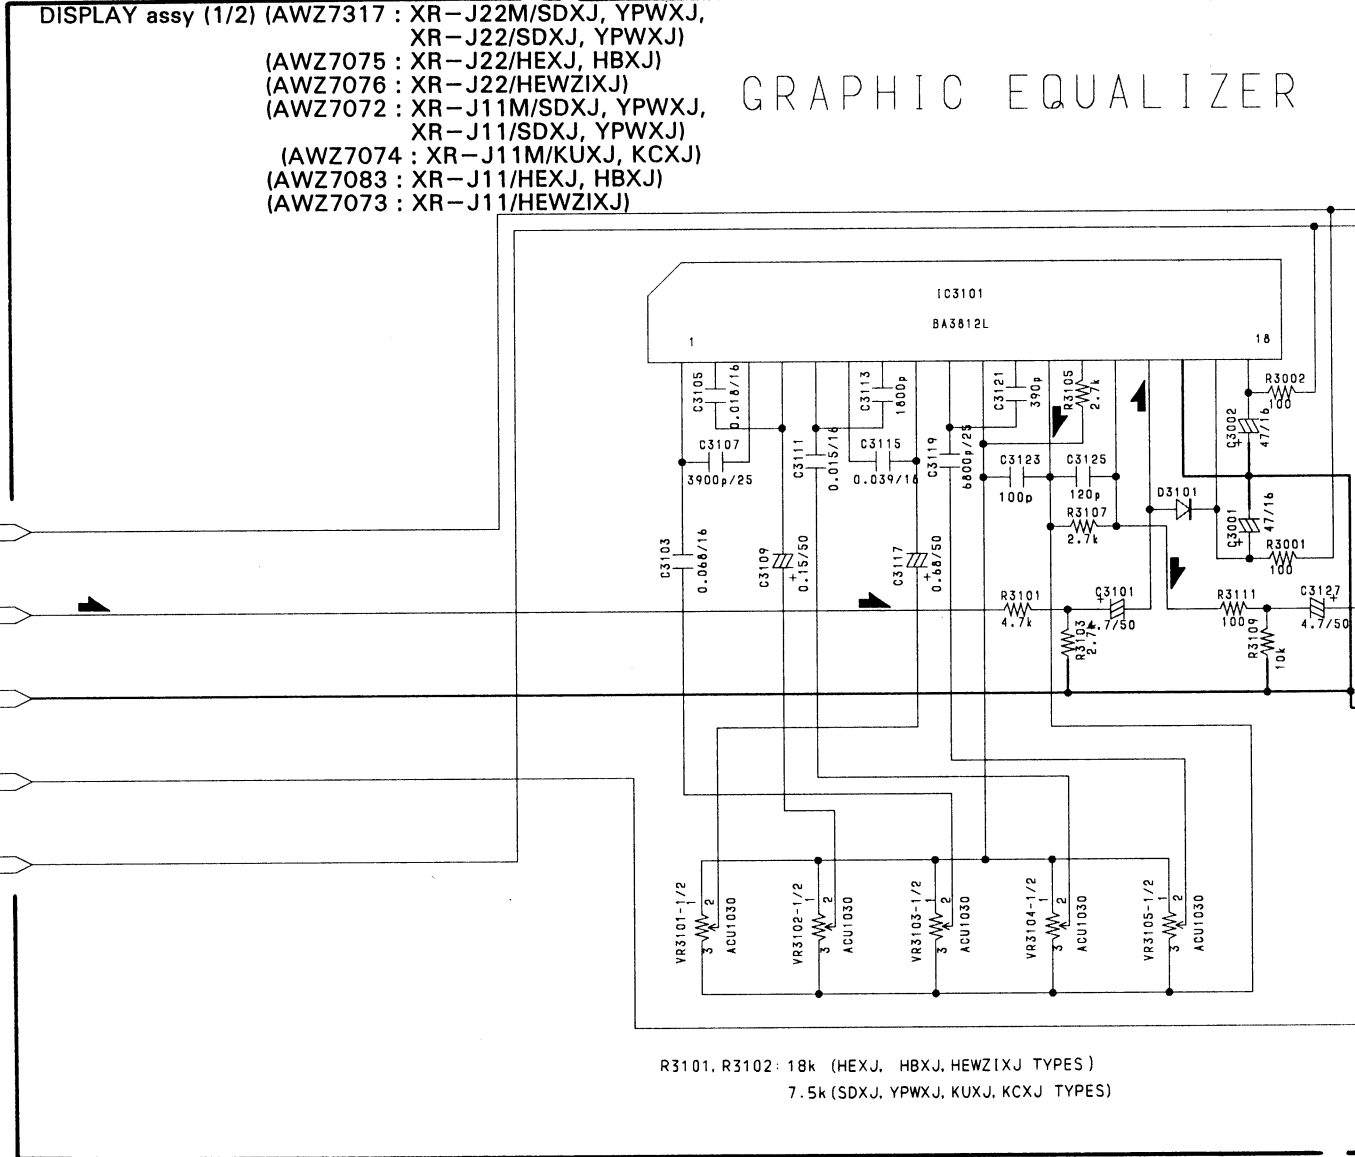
DISPLAY assy (1/2) (AWZ7317 : XR−J22M/SDXJ, YPWXJ, XR−J22/SDXJ, YPWXJ)
(AWZ7075 : XR−J22/HEXJ, HBXJ)
(AWZ7076 : XR−J22/HEWZIXJ)
(AWZ7072 : XR−J11M/SDXJ, YPWXJ, XR−J11/SDXJ, YPWXJ)
(AWZ7074 : XR−J11M/KUXJ, KCXJ)
(AWZ7083 : XR−J11/HEXJ, HBXJ)
(AWZ7073 : XR−J11/HEWZIXJ)

GRAPHIC EQUALIZER

IC3101
BA3812L
1
18

C3105 0.018/16
C3107 3900p/25
C3111 0.015/16
C3113 1800p
C3115 0.039/16
C3119 6800p/25
C3121 390p
R3105 2.7k
C3123 100p
C3125 120p
R3107 2.7k
R3002 100
C3002 47/16
D3101
C3001 47/16
R3001 100
C3103 0.068/16
C3109 0.15/50
C3117 0.68/50
R3101 4.7k
C3101 4.7/50
R3103 2.7k
R3111 1009
R3109 10k
C3127 4.7/50

VR3101-1/2 ACU1030
VR3102-1/2 ACU1030
VR3103-1/2 ACU1030
VR3104-1/2 ACU1030
VR3105-1/2 ACU1030
1 2 3

R3101, R3102: 18k (HEXJ, HBXJ, HEWZIXJ TYPES)
7.5k (SDXJ, YPWXJ, KUXJ, KCXJ TYPES)